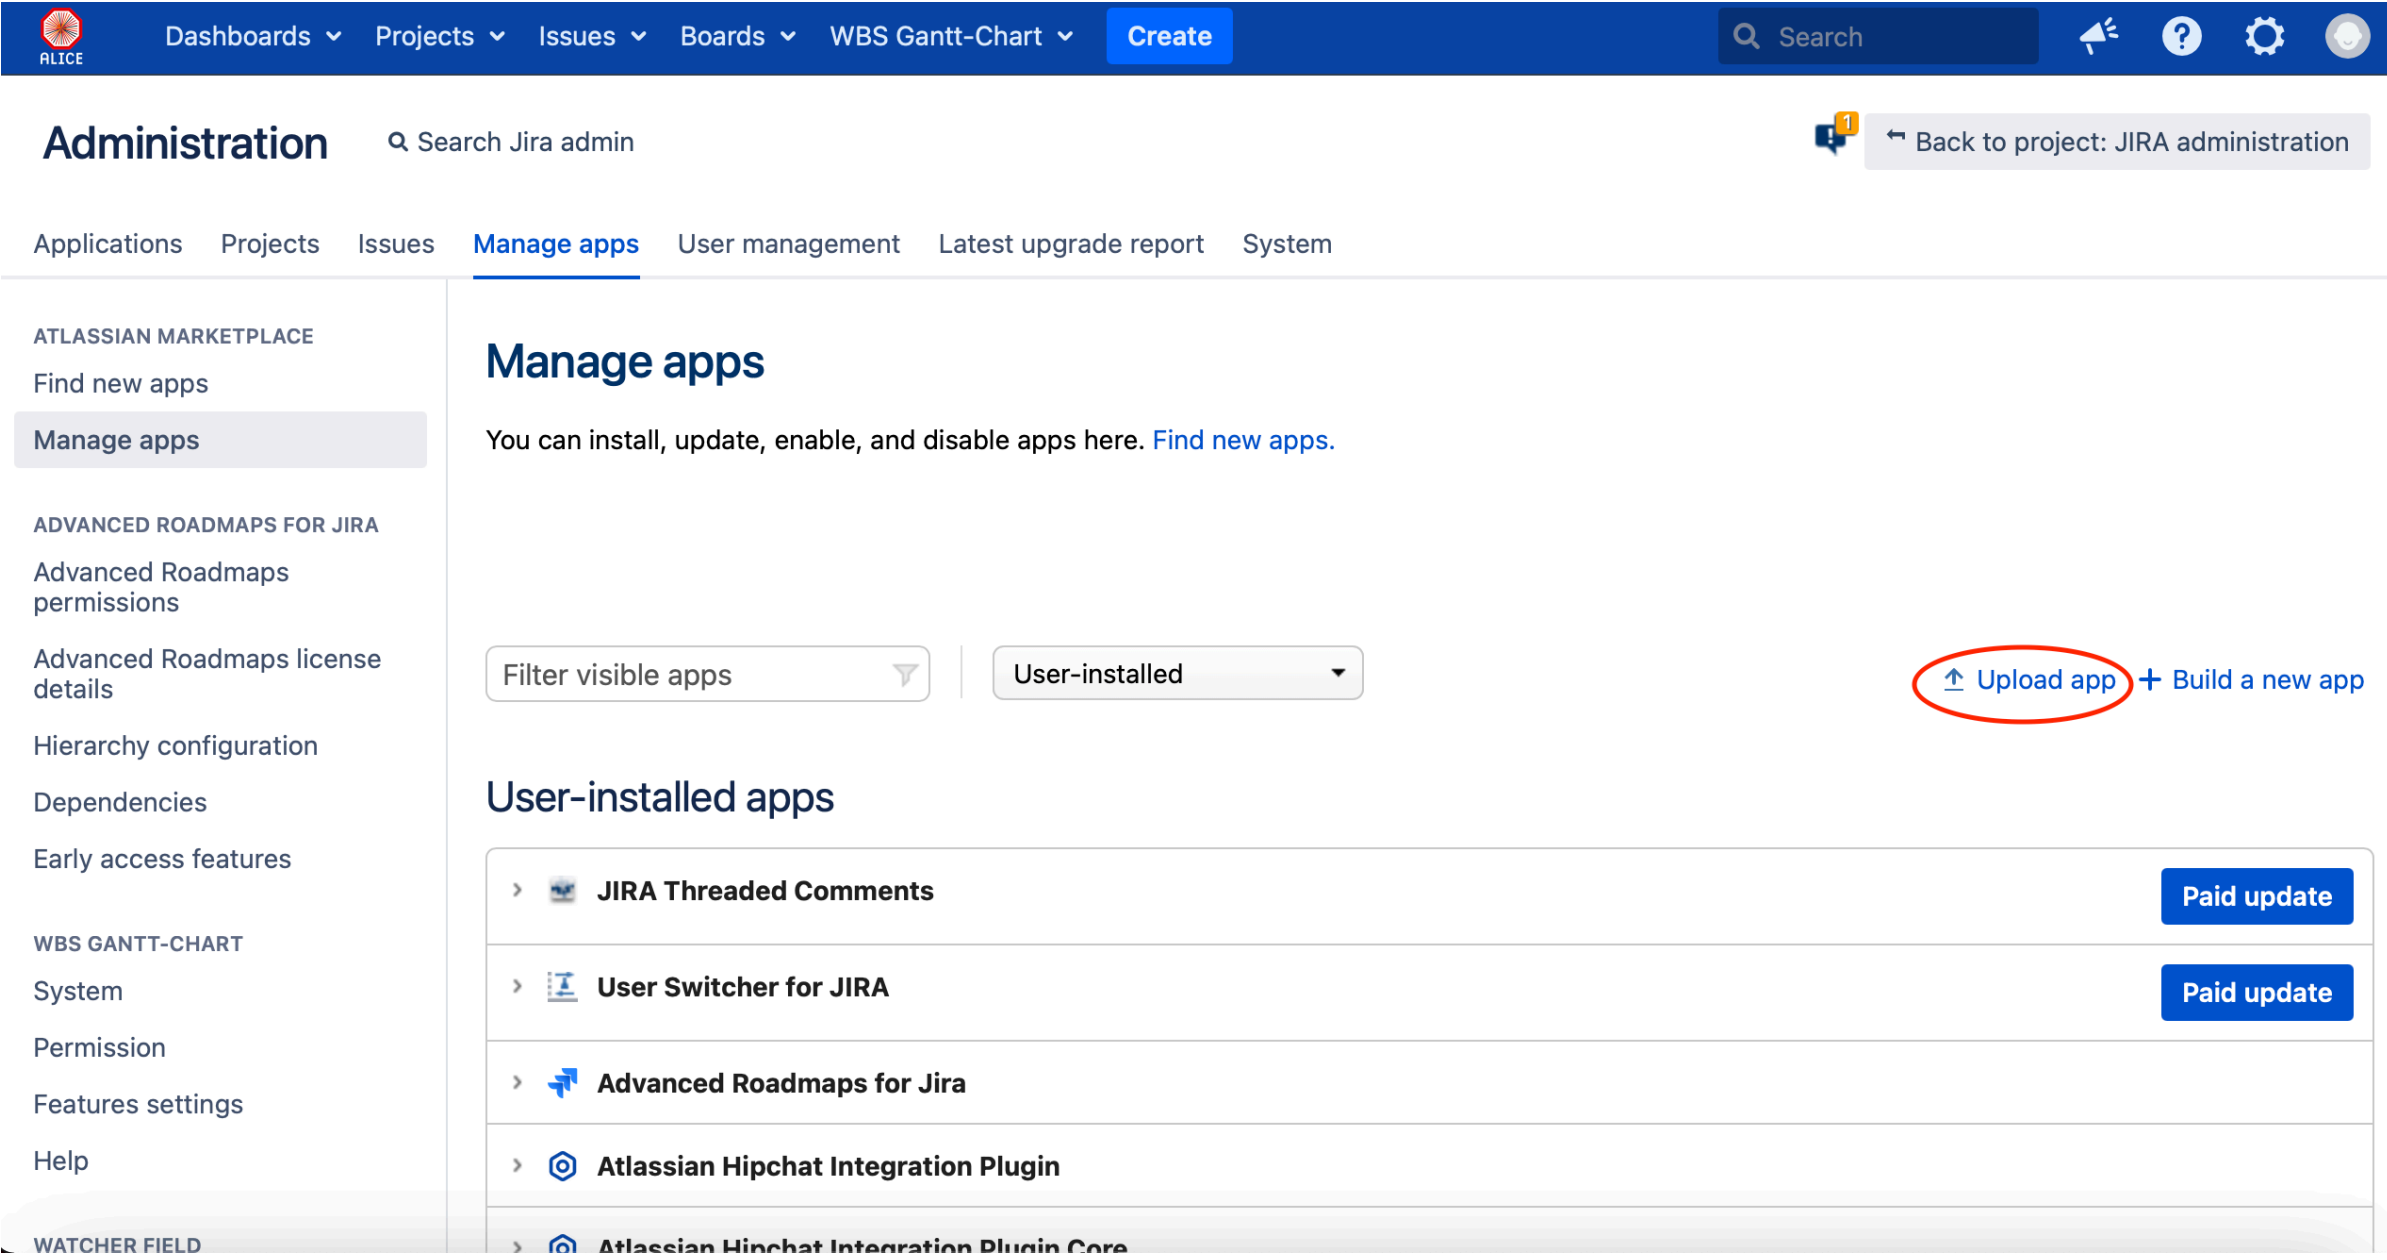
ALICE Dashboards Projects Issues Boards WBS Gantt-Chart Create

Search

Administration

Search Jira admin

1

Back to project: JIRA administration

Applications Projects Issues Manage apps User management Latest upgrade report System

ATLASSIAN MARKETPLACE

Find new apps

Manage apps

ADVANCED ROADMAPS FOR JIRA

Advanced Roadmaps permissions

Advanced Roadmaps license details

Hierarchy configuration

Dependencies

Early access features

WBS GANTT-CHART

System

Permission

Features settings

Help

WATCHER FIELD

Manage apps

You can install, update, enable, and disable apps here. Find new apps.

Filter visible apps

User-installed

Upload app + Build a new app

User-installed apps

JIRA Threaded Comments

Paid update

User Switcher for JIRA

Paid update

Advanced Roadmaps for Jira

Atlassian Hipchat Integration Plugin

Atlassian Hipchat Integration Plugin Core